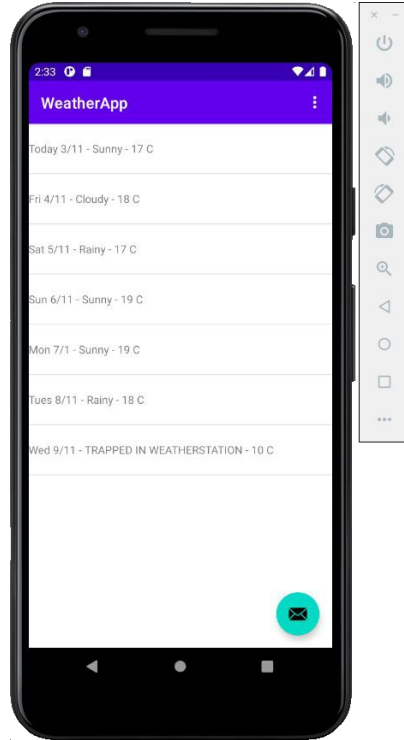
2:33

WeatherApp

Today 3/11 - Sunny - 17 C

Fri 4/11 - Cloudy - 18 C

Sat 5/11 - Rainy - 17 C

Sun 6/11 - Sunny - 19 C

Mon 7/1 - Sunny - 19 C

Tues 8/11 - Rainy - 18 C

Wed 9/11 - TRAPPED IN WEATHERSTATION - 10 C